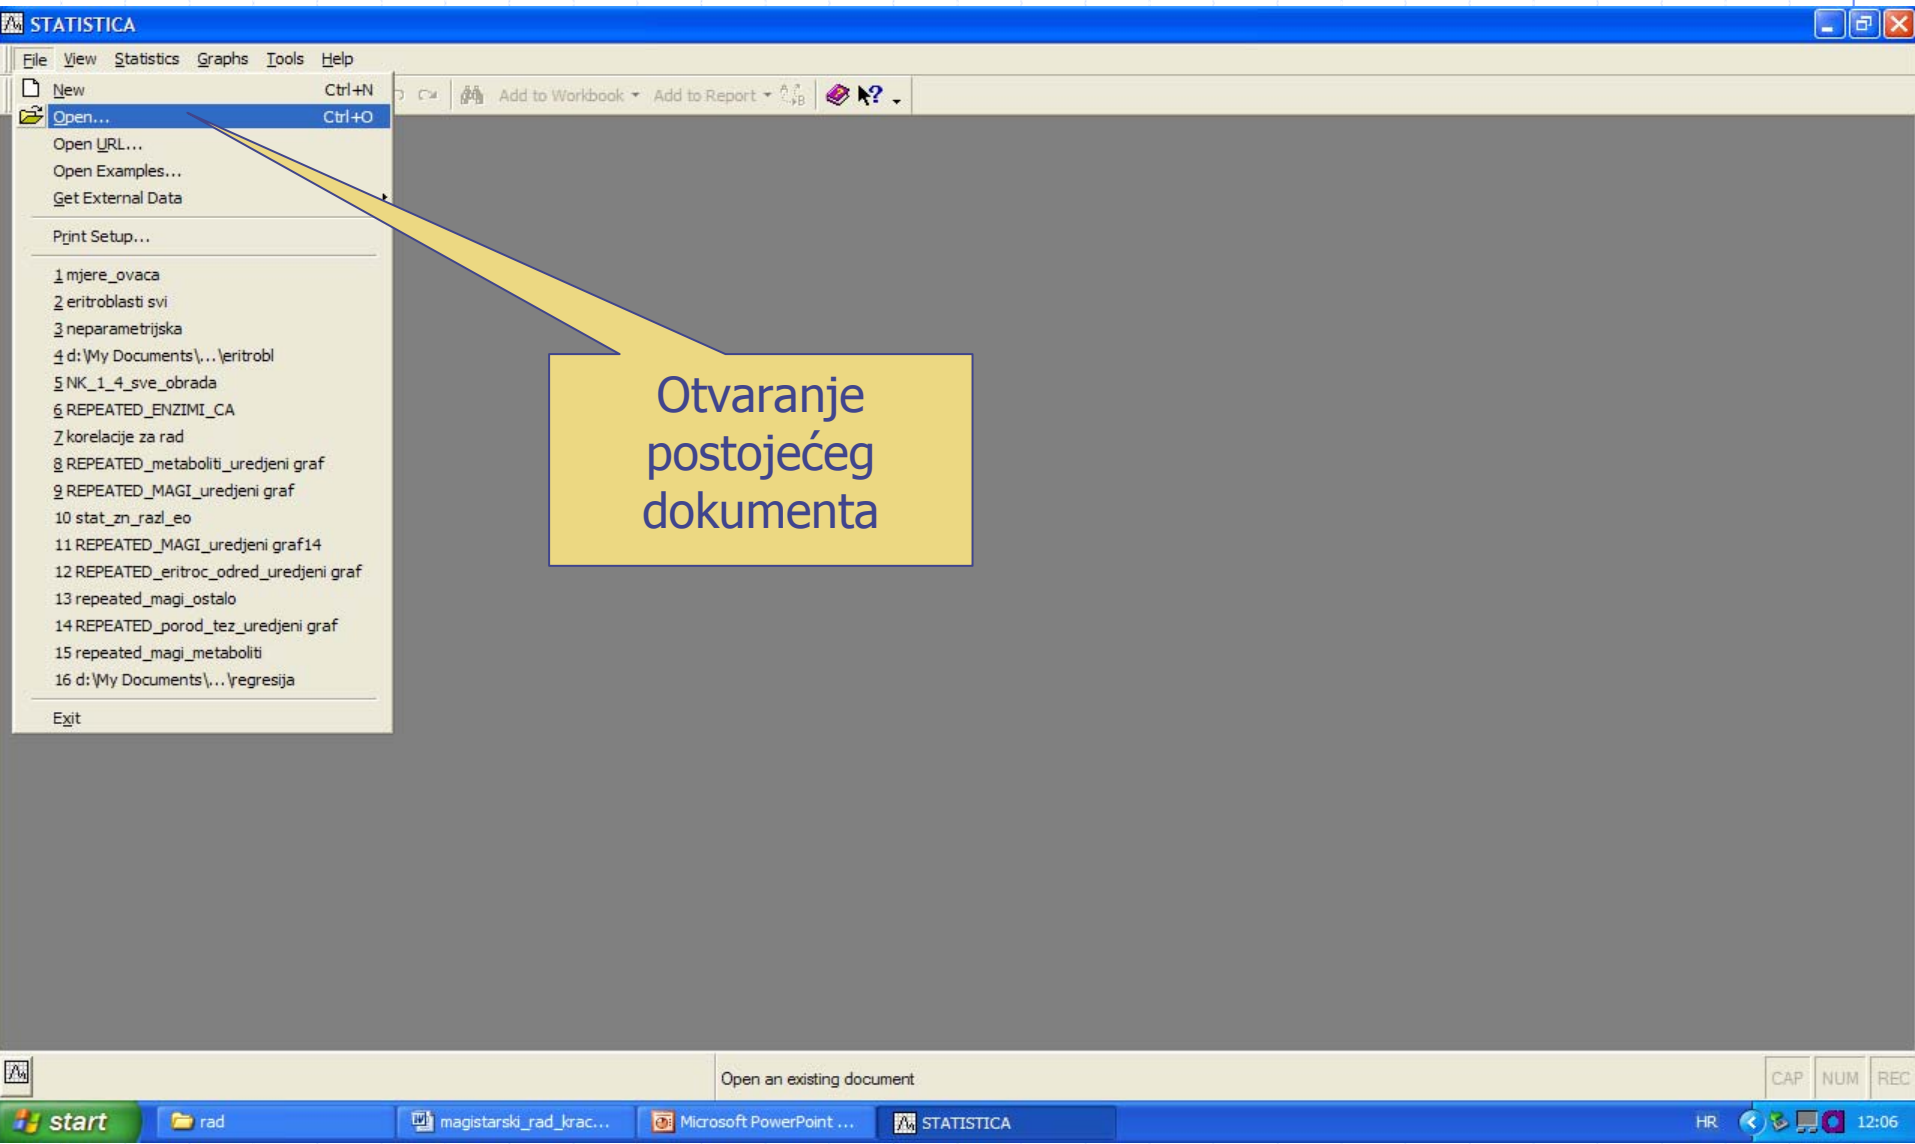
STATISTICA

File View Statistics Graphs Tools Help

New Ctrl+N
Open... Ctrl+O
Open URL...
Open Examples...
Get External Data
Print Setup...
1 mjere_ovaca
2 eritroblasti svi
3 neparametrijska
4 d:\My Documents\...\eritrobl
5 NK_1_4_sve_obrada
6 REPEATED_ENZIMI_CA
7 korelacije za rad
8 REPEATED_metaboliti_uredjeni graf
9 REPEATED_MAGI_uredjeni graf
10 stat_zn_razl_eo
11 REPEATED_MAGI_uredjeni graf14
12 REPEATED_eritroc_odred_uredjeni graf
13 repeated_magi_ostalo
14 REPEATED_porod_tez_uredjeni graf
15 repeated_magi_metaboliti
16 d:\My Documents\...\regresija
Exit

Add to Workbook Add to Report

Otvaranje postojećeg dokumenta

Open an existing document

CAP NUM REC

start rad magistarski_rad_krac... Microsoft PowerPoint ... STATISTICA HR 12:06